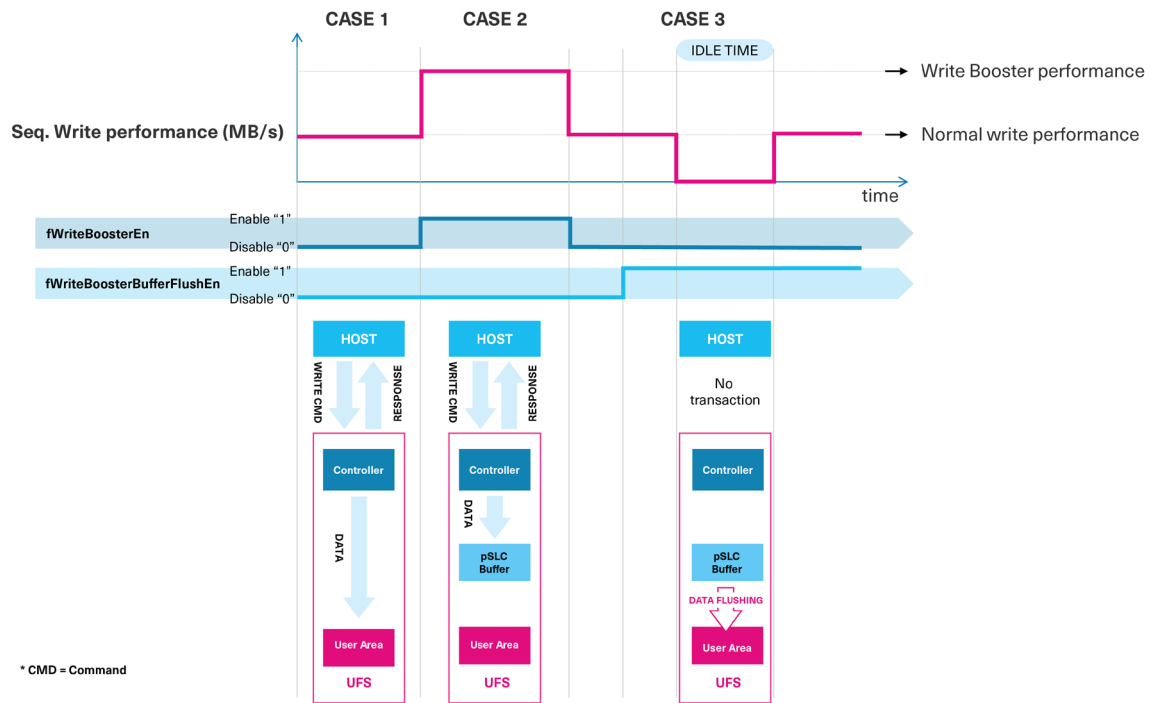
CASE 1

CASE 2

CASE 3

IDLE TIME

Write Booster performance

Seq. Write performance (MB/s)

Normal write performance

time

fWriteBoosterEn

Enable “1”

Disable “0”

fWriteBoosterBufferFlushEn

Enable “1”

Disable “0”

HOST

WRITE CMD

RESPONSE

Controller

DATA

User Area

UFS

HOST

WRITE CMD

RESPONSE

Controller

DATA

pSLC Buffer

User Area

UFS

HOST

No transaction

Controller

pSLC Buffer

DATA FLUSHING

User Area

UFS

* CMD = Command